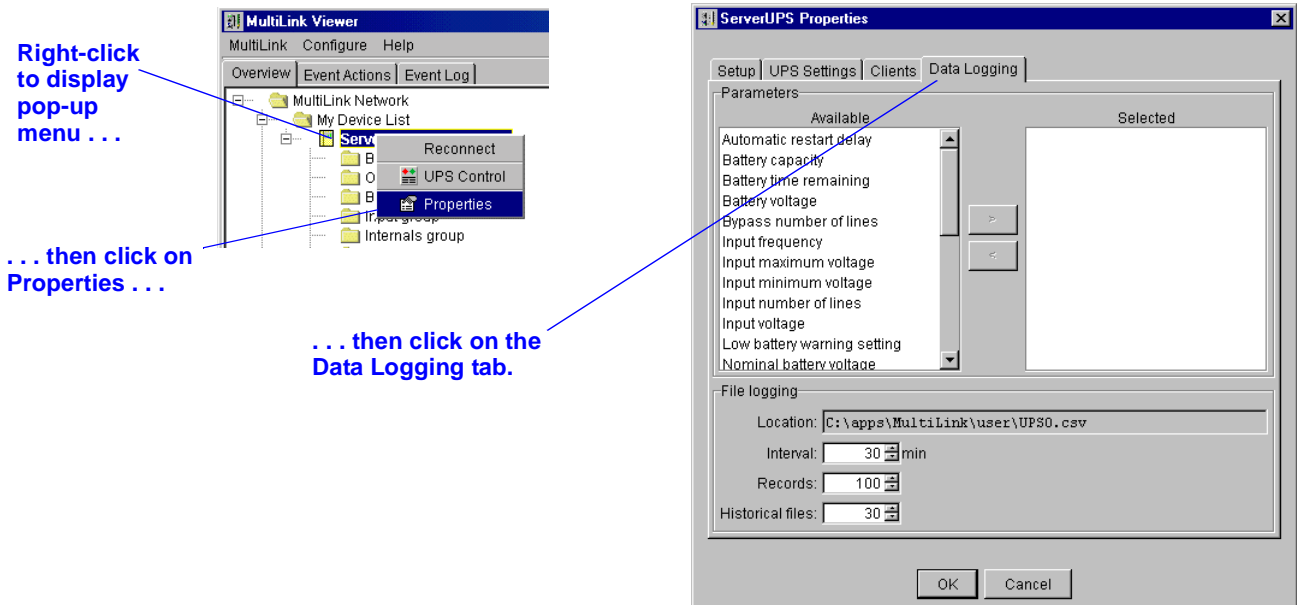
Right-click to display pop-up menu . . .

MultiLink Viewer

MultiLink Configure Help

Overview Event Actions Event Log

MultiLink Network

My Device List

Serv

B

O

B

Input group

Internals group

Reconnect

UPS Control

Properties

. . . then click on Properties . . .

. . . then click on the Data Logging tab.

ServerUPS Properties

Setup UPS Settings Clients Data Logging

Parameters

Available

Selected

Automatic restart delay
Battery capacity
Battery time remaining
Battery voltage
Bypass number of lines
Input frequency
Input maximum voltage
Input minimum voltage
Input number of lines
Input voltage
Low battery warning setting
Nominal battery voltage

>

<

File logging

Location: C:\apps\MultiLink\user\UPS0.csv

Interval: 30 min

Records: 100

Historical files: 30

OK Cancel